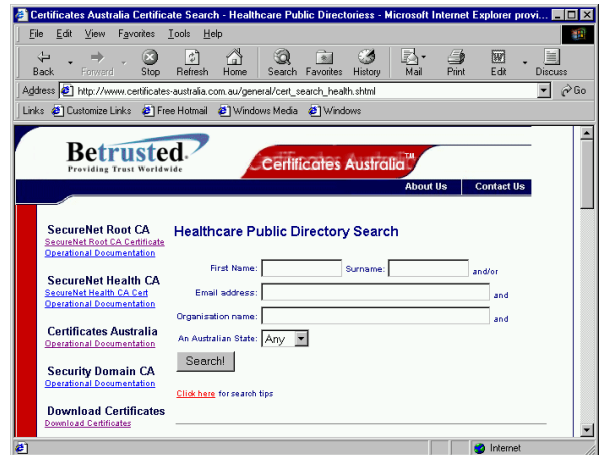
Certificates Australia Certificate Search - Healthcare Public Directoriess - Microsoft Internet Explorer provi...

File Edit View Favorites Tools Help

Back Forward Stop Refresh Home Search Favorites History Mail Print Edit Discuss

Address http://www.certificates-australia.com.au/general/cert_search_health.shtml Go

Links Customize Links Free Hotmail Windows Media Windows

Betrusted
Providing Trust Worldwide

Certificates Australia™

About Us Contact Us

SecureNet Root CA
SecureNet Root CA Certificate
Operational Documentation

SecureNet Health CA
SecureNet Health CA Cert
Operational Documentation

Certificates Australia
Operational Documentation

Security Domain CA
Operational Documentation

Download Certificates
Download Certificates

Healthcare Public Directory Search

First Name: Surname: and/or

Email address: and

Organisation name: and

An Australian State: Any

Search!

Click here for search tips

Internet